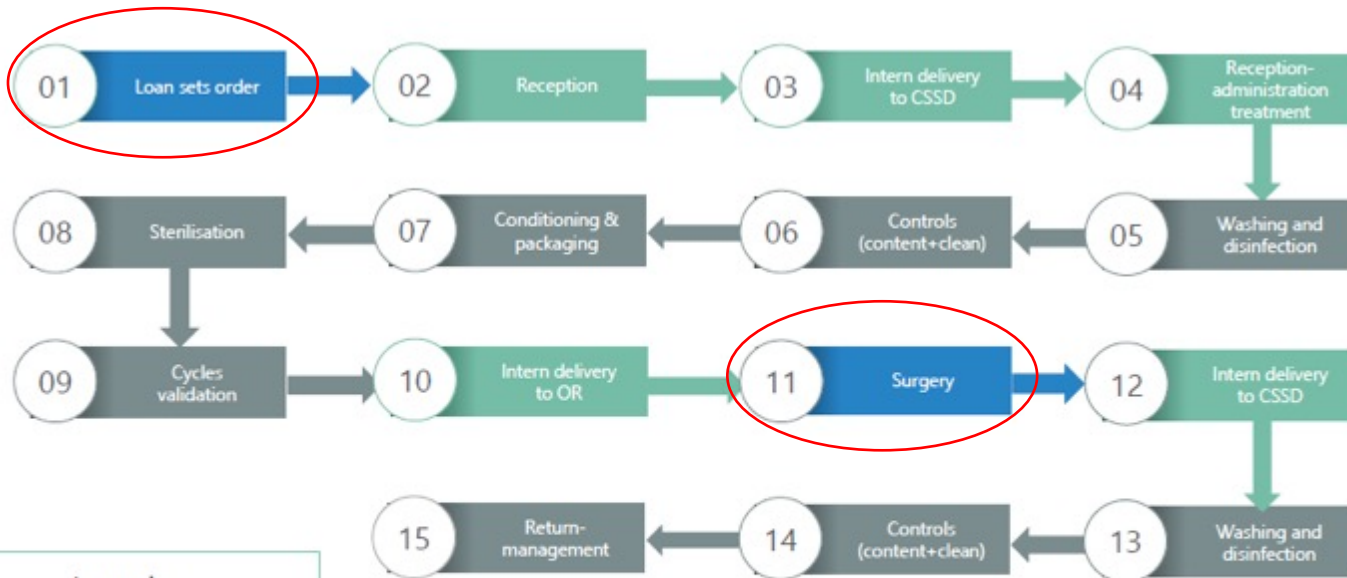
01 Loan sets order

02 Reception

03 Intern delivery to CSSD

04 Reception-administration treatment

05 Washing and disinfection

06 Controls (content+clean)

07 Conditioning & packaging

08 Sterilisation

09 Cycles validation

10 Intern delivery to OR

11 Surgery

12 Intern delivery to CSSD

13 Washing and disinfection

14 Controls (content+clean)

15 Return-management